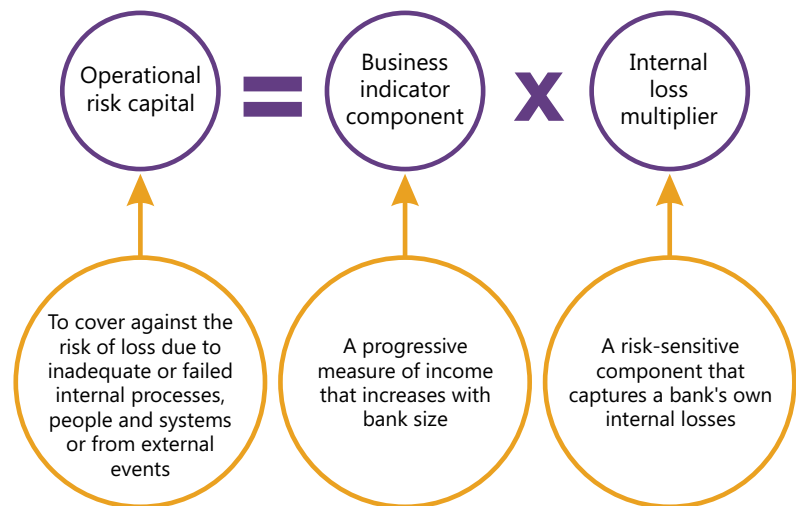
Operational risk capital

=

Business indicator component

x

Internal loss multiplier

To cover against the risk of loss due to inadequate or failed internal processes, people and systems or from external events

A progressive measure of income that increases with bank size

A risk-sensitive component that captures a bank's own internal losses